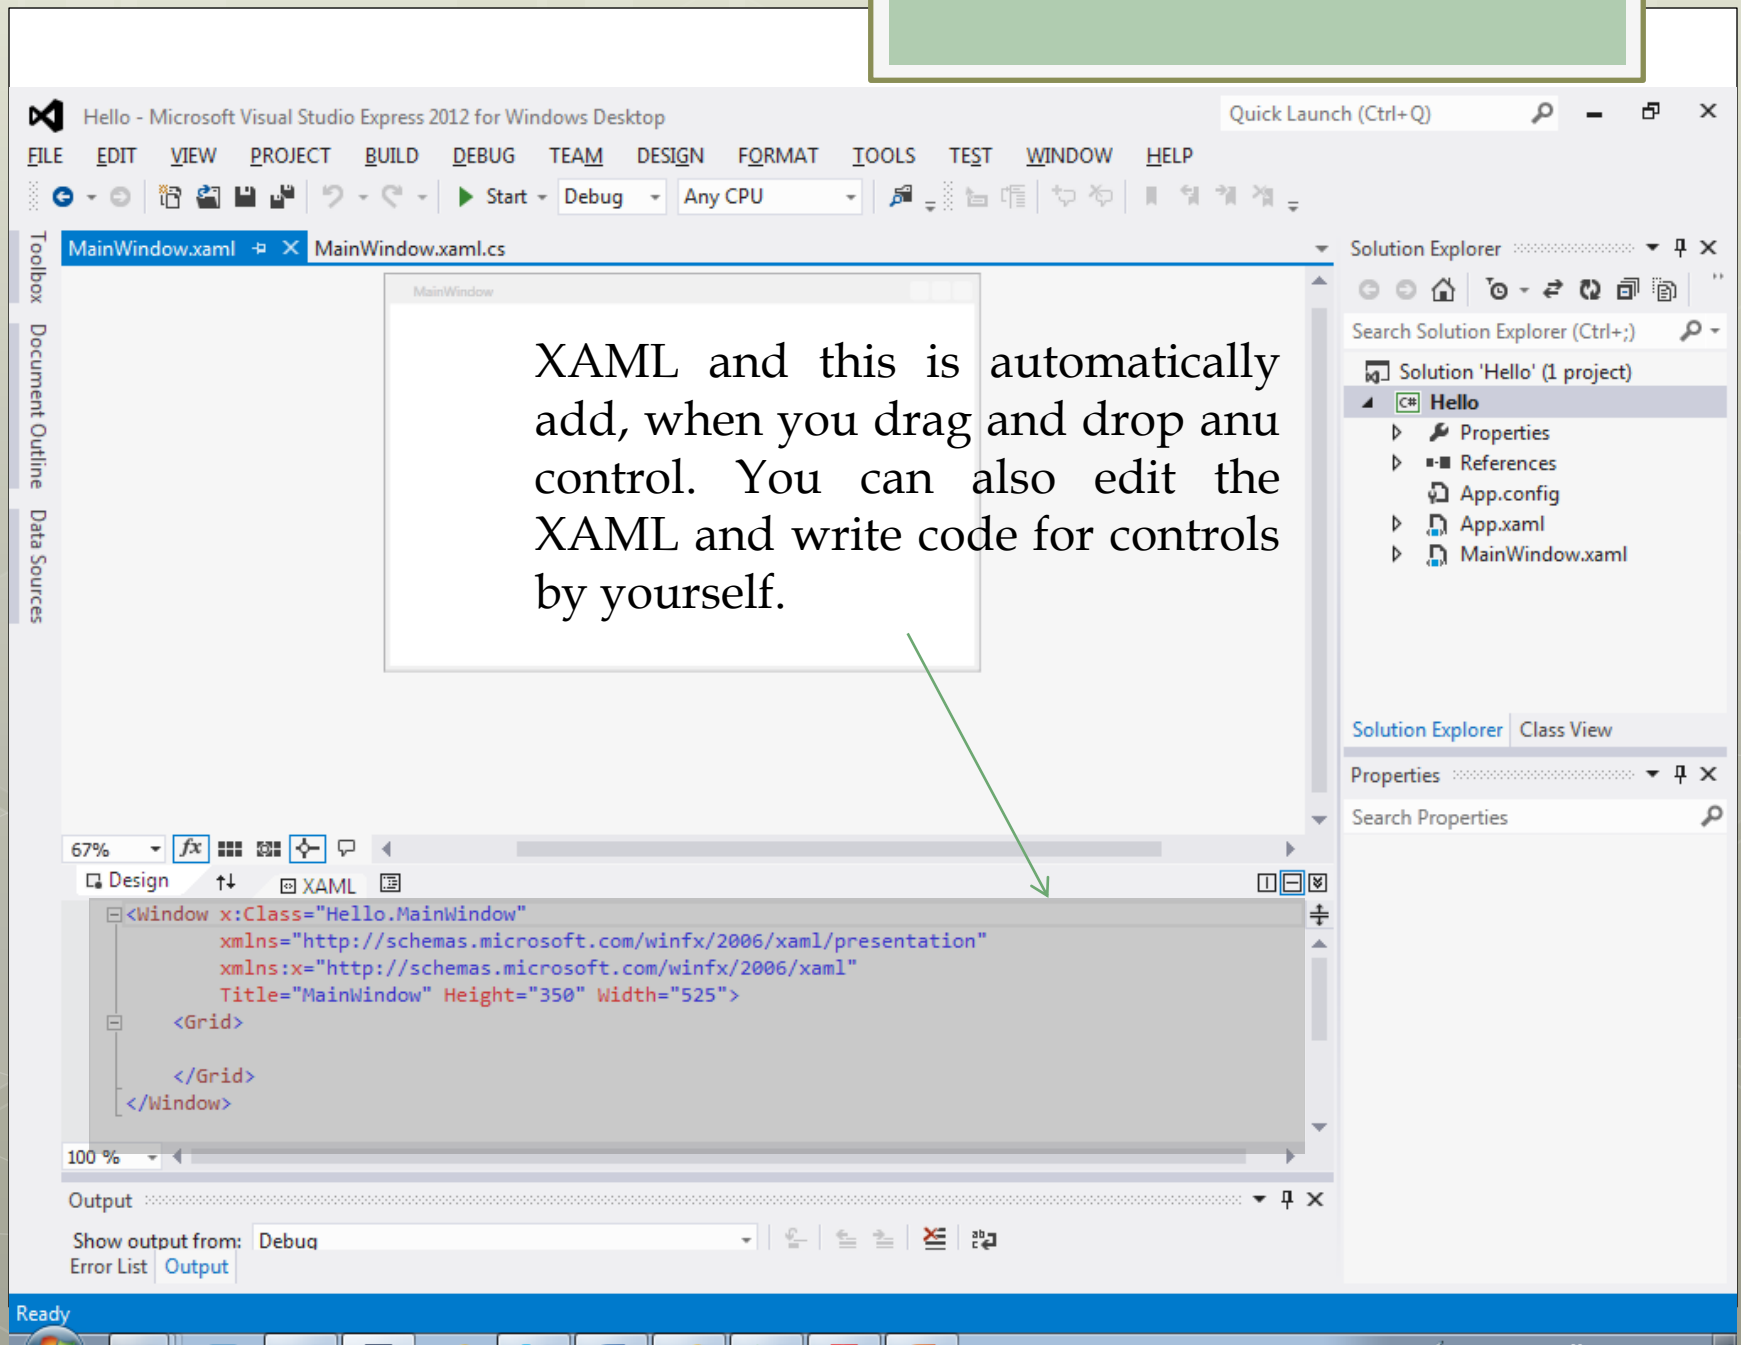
Hello - Microsoft Visual Studio Express 2012 for Windows Desktop

Quick Launch (Ctrl+Q)

FILE EDIT VIEW PROJECT BUILD DEBUG TEAM DESIGN FORMAT TOOLS TEST WINDOW HELP

Start Debug Any CPU

Toolbox Document Outline Data Sources

MainWindow.xaml MainWindow.xaml.cs

MainWindow

XAML and this is automatically add, when you drag and drop anu control. You can also edit the XAML and write code for controls by yourself.

67%

Design XAML

```
<Window x:Class="Hello.MainWindow"
        xmlns="http://schemas.microsoft.com/winfx/2006/xaml/presentation"
        xmlns:x="http://schemas.microsoft.com/winfx/2006/xaml"
        Title="MainWindow" Height="350" Width="525">
    <Grid>

    </Grid>
</Window>
```

100 %

Solution Explorer

Search Solution Explorer (Ctrl+;)

Solution 'Hello' (1 project)
Hello
Properties
References
App.config
App.xaml
MainWindow.xaml

Solution Explorer Class View

Properties

Search Properties

Output

Show output from: Debug

Error List Output

Ready